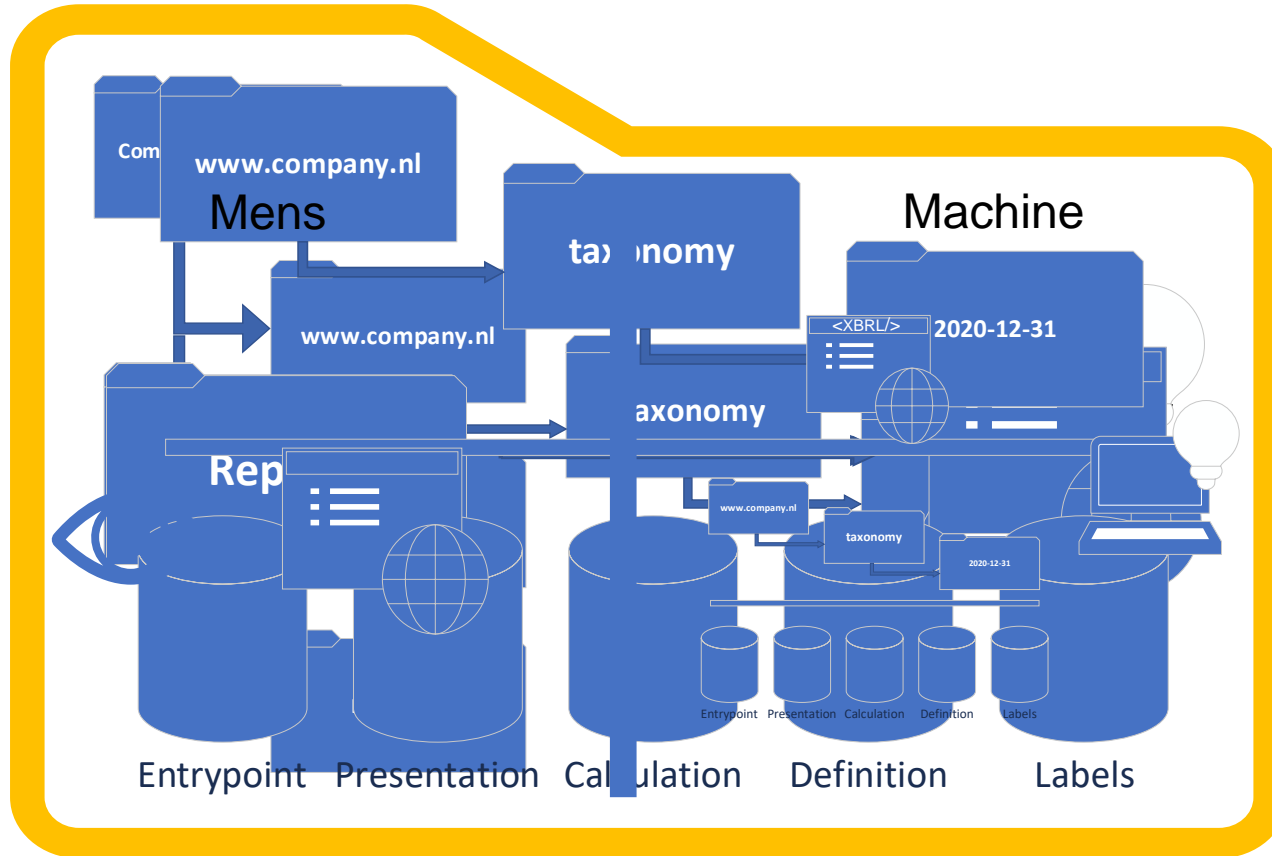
Com
www.company.nl
Mens
taxonomy
Machine
www.company.nl
<XBRL/>
2020-12-31
taxonomy
Rep
www.company.nl
taxonomy
2020-12-31
Entrypoint Presentation Calculation Definition Labels
Entrypoint Presentation Calculation Definition Labels